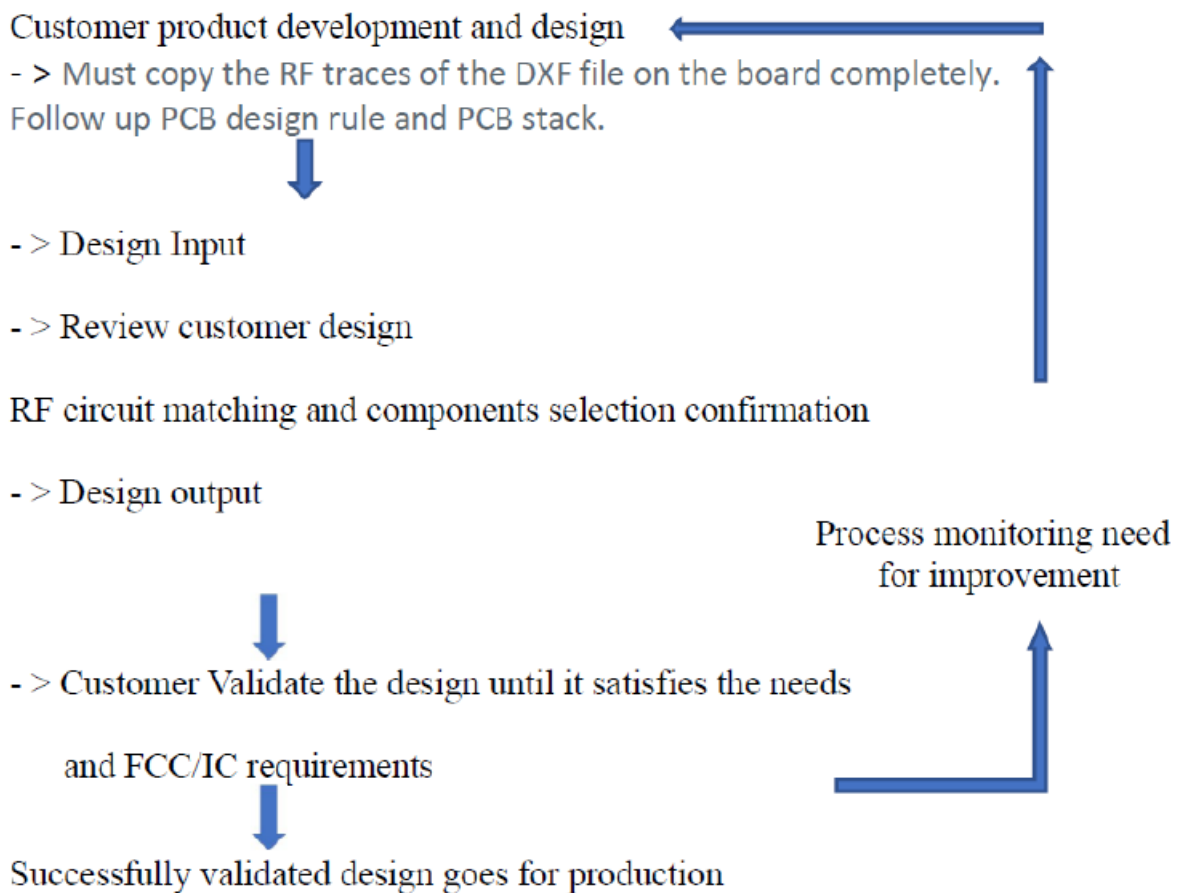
Customer product development and design

- > Must copy the RF traces of the DXF file on the board completely. Follow up PCB design rule and PCB stack.

- > Design Input

- > Review customer design

RF circuit matching and components selection confirmation

- > Design output

Process monitoring need for improvement

- > Customer Validate the design until it satisfies the needs

and FCC/IC requirements

Successfully validated design goes for production